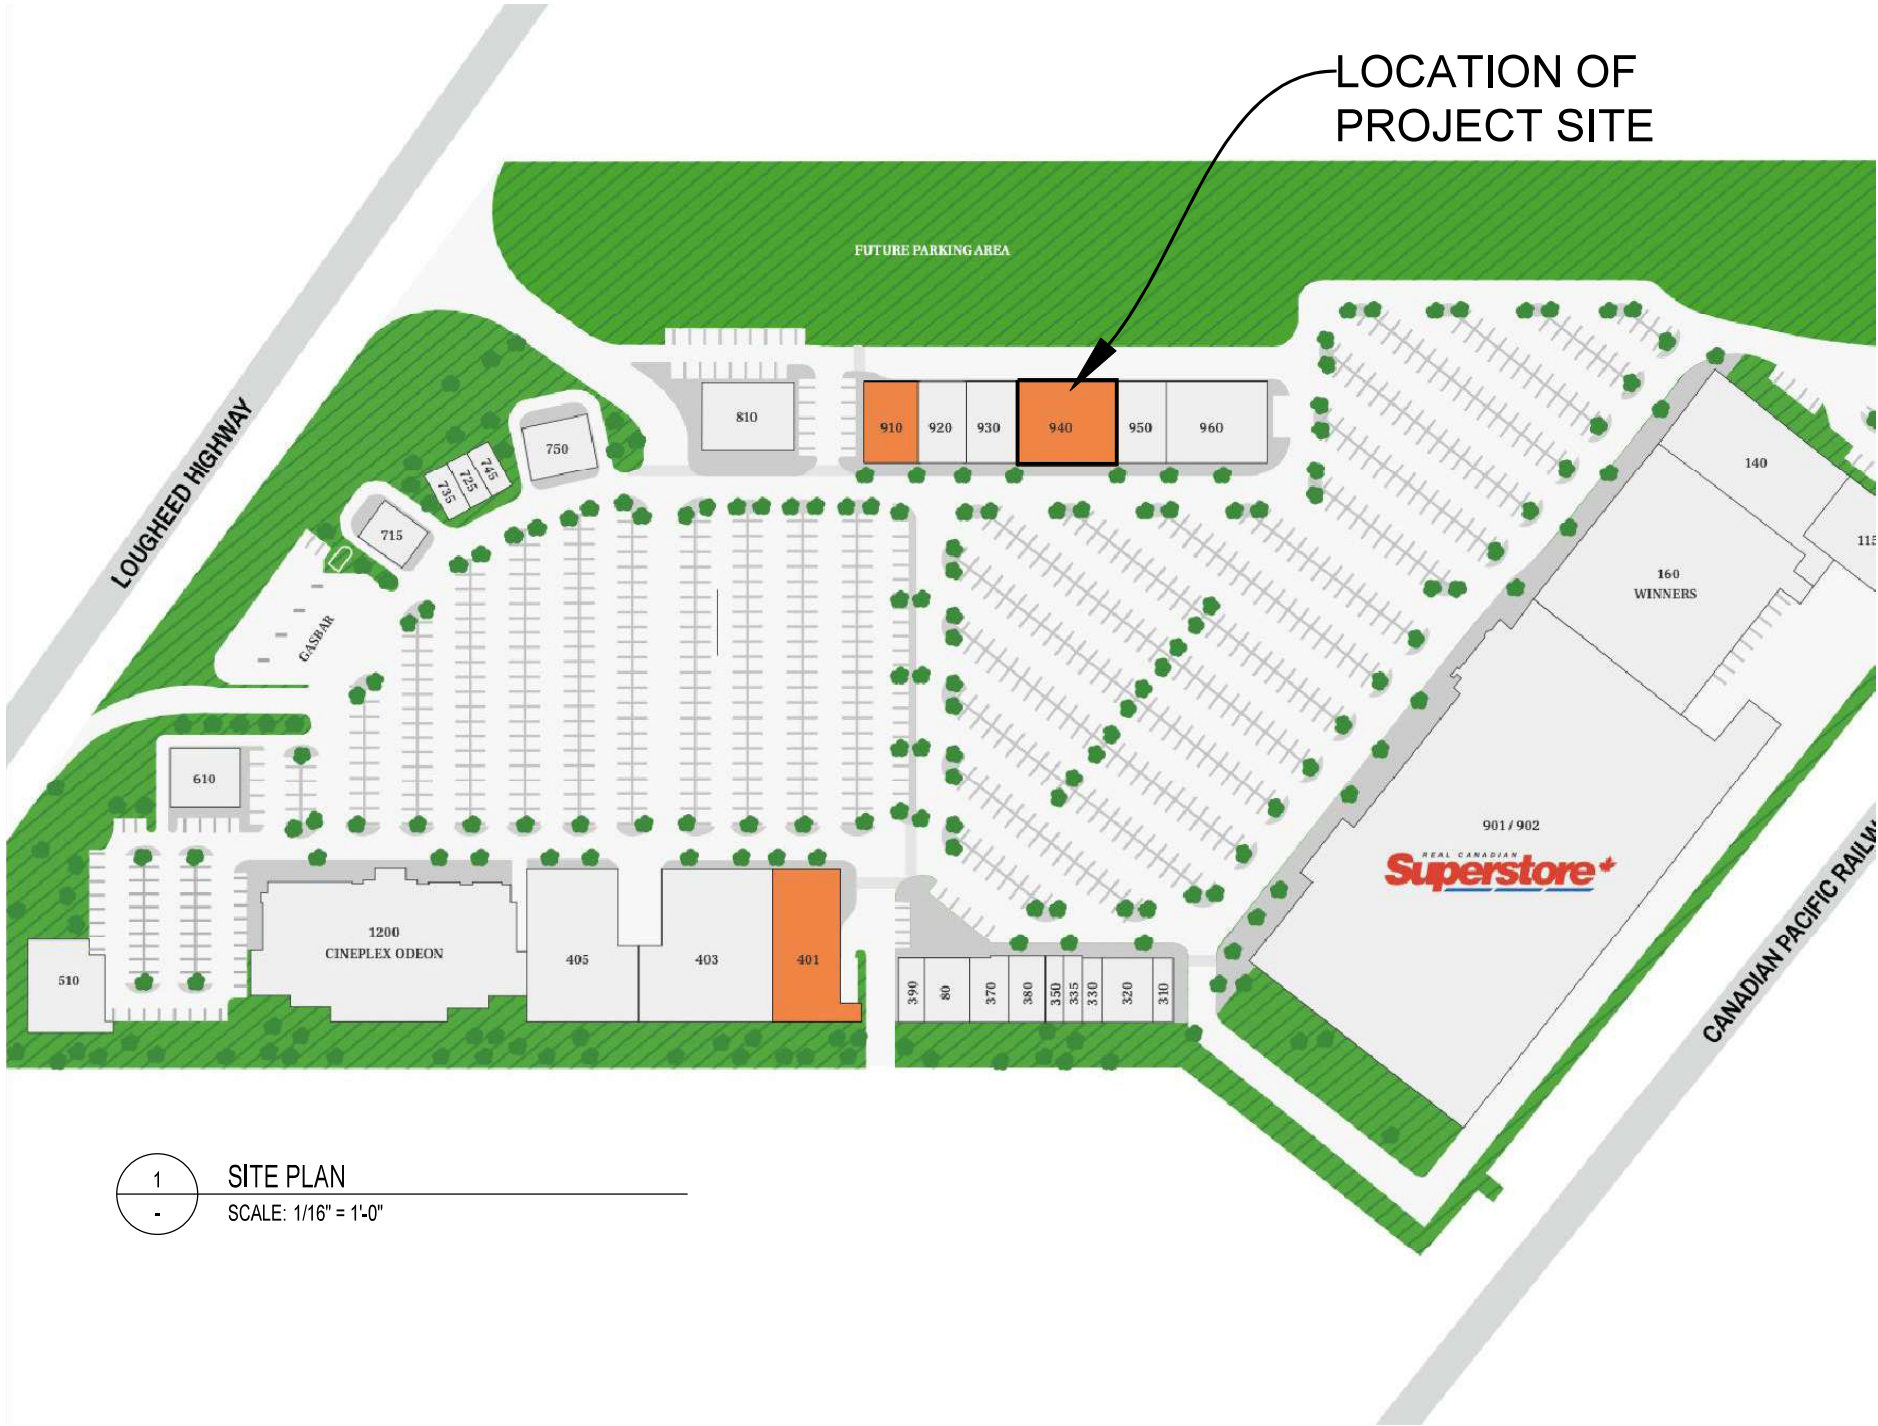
LOCATION OF PROJECT SITE

FUTURE PARKING AREA

LOUGHEED HIGHWAY

810

910

920

930

940

950

960

750

745

725

735

715

GASBAR

140

115

160
WINNERS

610

901 / 902
REAL CANADIAN
Superstore

1200
CINEPLEX ODEON

510

405

403

401

390

80

370

380

350

335

330

320

310

CANADIAN PACIFIC RAILW

1
-
SITE PLAN
SCALE: 1/16" = 1'-0"